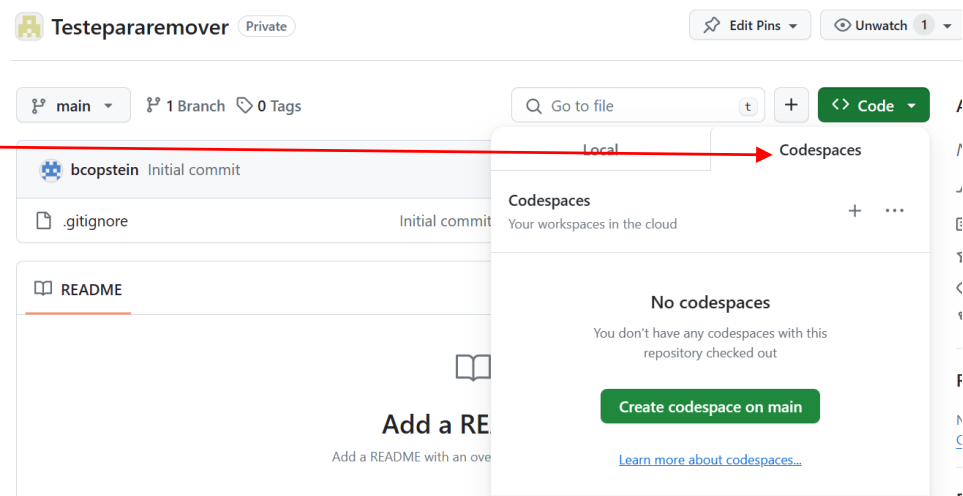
Testepararemover Private

Edit Pins

Unwatch 1

main

1 Branch

0 Tags

Go to file

t

+

Code

Local

Codespaces

bcopstein Initial commit

.gitignore

Initial commit

Codespaces

Your workspaces in the cloud

+

...

README

No codespaces

You don't have any codespaces with this repository checked out

Create codespace on main

Learn more about codespaces...

Add a REA

Add a README with an ove